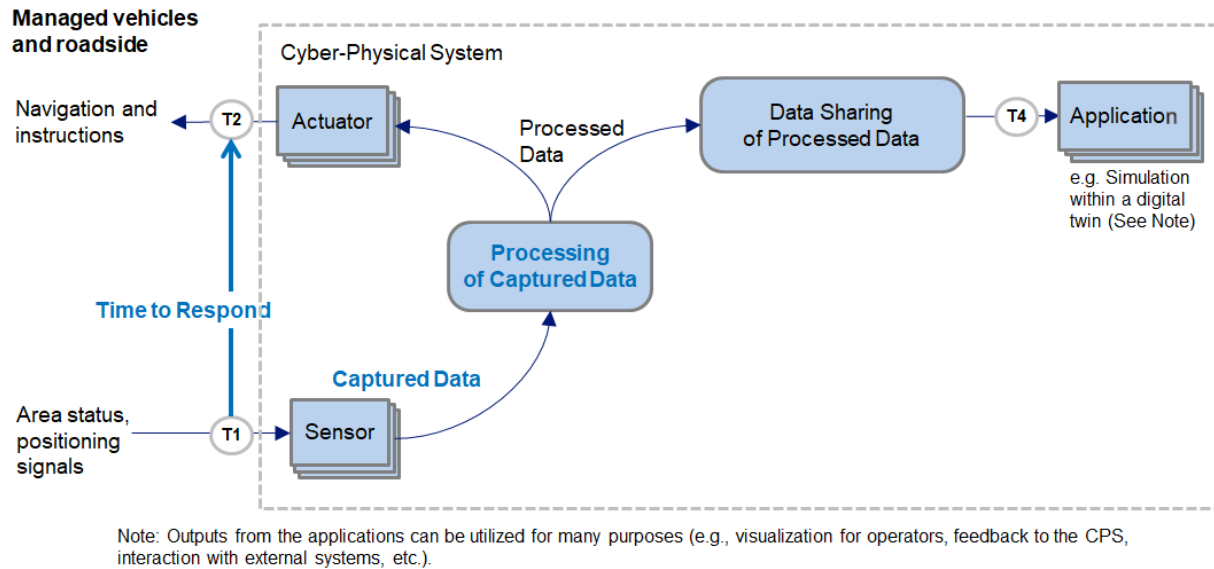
Managed vehicles and roadside

Cyber-Physical System

Navigation and instructions

T2

Actuator

Processed Data

Data Sharing of Processed Data

T4

Application

e.g. Simulation within a digital twin (See Note)

Processing of Captured Data

Time to Respond

Captured Data

Area status, positioning signals

T1

Sensor

Note: Outputs from the applications can be utilized for many purposes (e.g., visualization for operators, feedback to the CPS, interaction with external systems, etc.).